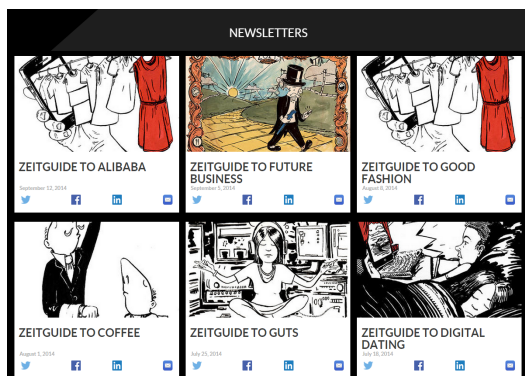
NEWSLETTERS

ZEITGUIDE TO ALIBABA
September 12, 2014

ZEITGUIDE TO FUTURE BUSINESS
September 5, 2014

ZEITGUIDE TO GOOD FASHION
August 8, 2014

ZEITGUIDE TO COFFEE
August 1, 2014

ZEITGUIDE TO GUTS
July 25, 2014

ZEITGUIDE TO DIGITAL DATING
July 18, 2014